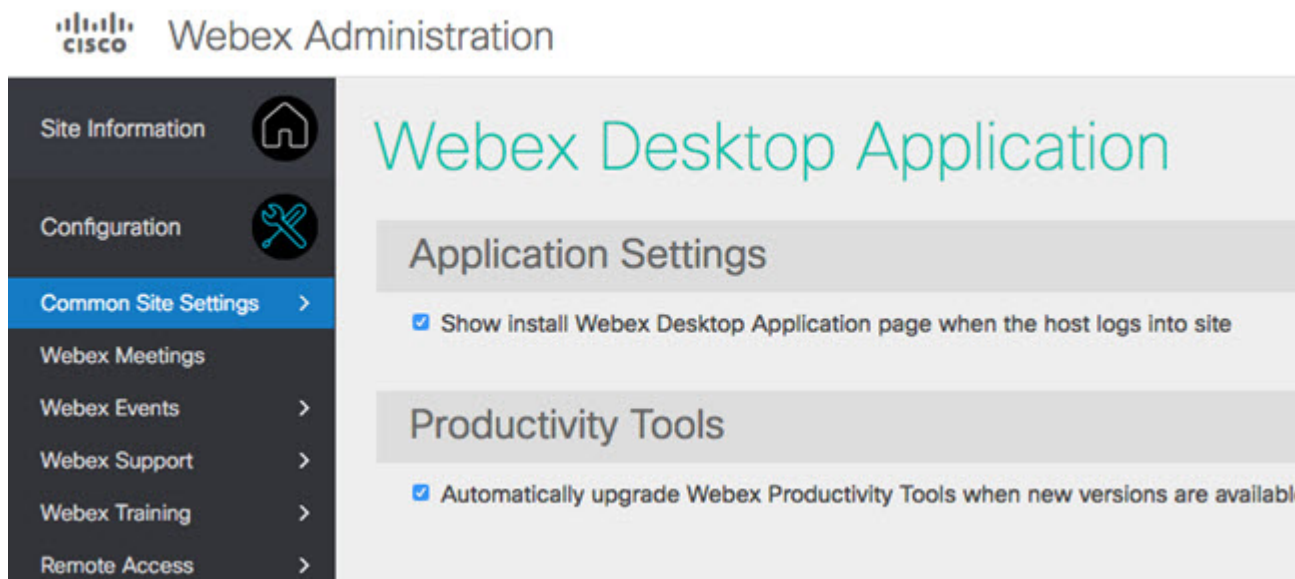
cisco Webex Administration

Site Information

Configuration

Common Site Settings >

Webex Meetings

Webex Events >

Webex Support >

Webex Training >

Remote Access >

Webex Desktop Application

Application Settings

Show install Webex Desktop Application page when the host logs into site

Productivity Tools

Automatically upgrade Webex Productivity Tools when new versions are availab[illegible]